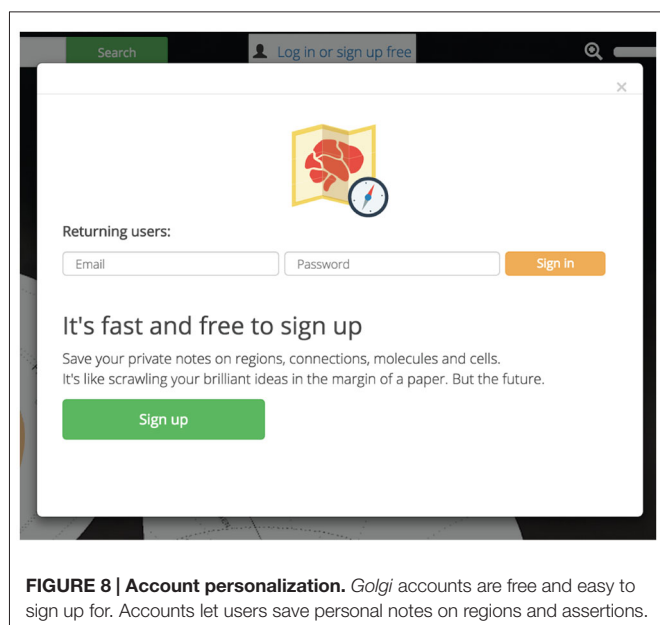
Search

Log in or sign up free

×

Returning users:

Email

Password

Sign in

It's fast and free to sign up

Save your private notes on regions, connections, molecules and cells.
It's like scrawling your brilliant ideas in the margin of a paper. But the future.

Sign up

FIGURE 8 | Account personalization. Golgi accounts are free and easy to sign up for. Accounts let users save personal notes on regions and assertions.